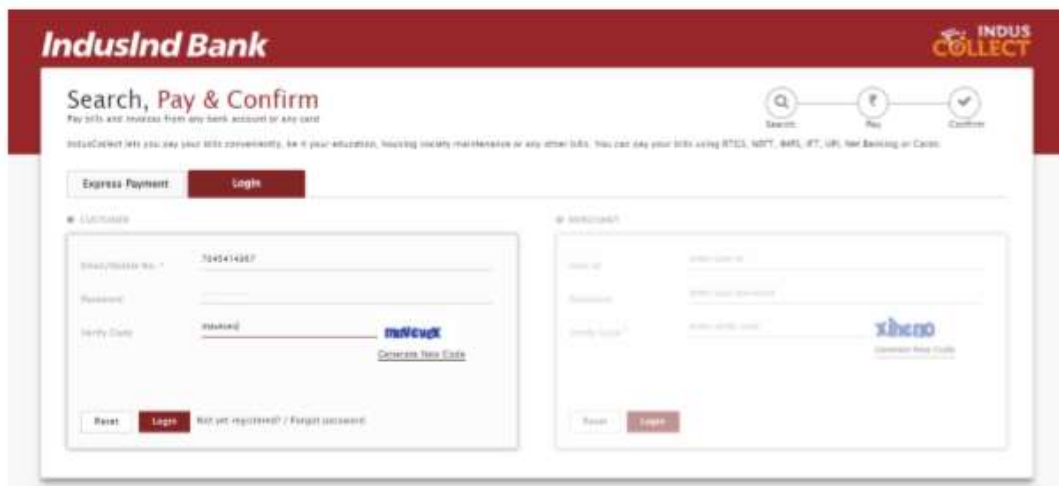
IndusInd Bank

INDUS COLLECT

Search, Pay & Confirm

Pay bills and invoices from any bank account or any card

Search Pay Confirm

IndusCollect lets you pay your bills conveniently, be it your education, housing society maintenance or any other bills. You can pay your bills using RTGS, NEFT, IMPS, IFT, UPI, Net Banking or Cards.

Express Payment Login

CUSTOMER

Email/Mobile No. * 7045414867

Password

Verify Code mncugx

mNCugX

Generate New Code

Reset Login Not yet registered? / Forgot password

MERCHANT

User Id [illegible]

Password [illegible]

Verify Code* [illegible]

xlheno

Generate New Code

Reset Login